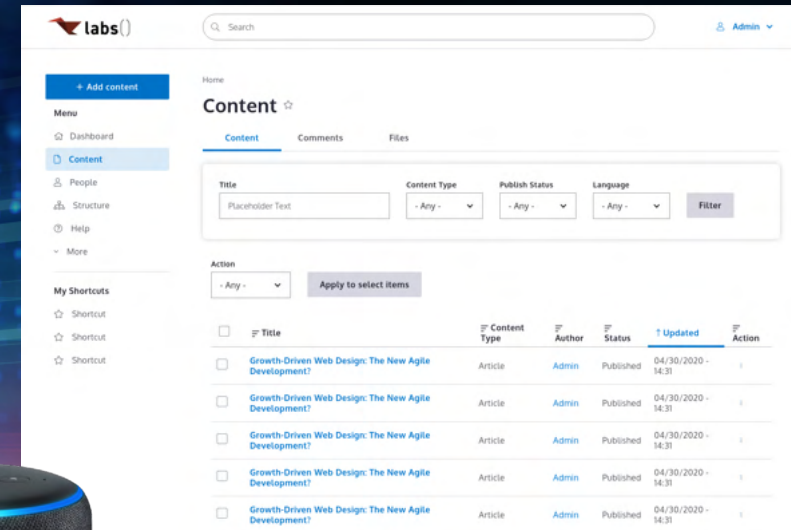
labs()

Search

Admin

+ Add content

Menu

Dashboard

Content

People

Structure

Help

More

My Shortcuts

Shortcut

Shortcut

Shortcut

Home

Content ☆

Content Comments Files

Title

Placeholder Text

Content Type

- Any -

Publish Status

- Any -

Language

- Any -

Filter

Action

- Any -

Apply to select items

| | Title | Content Type | Author | Status | ↑ Updated | Action |
|---|---|---|---|---|---|---|
| | Growth-Driven Web Design: The New Agile Development? | Article | Admin | Published | 04/30/2020 - 14:31 | |
| | Growth-Driven Web Design: The New Agile Development? | Article | Admin | Published | 04/30/2020 - 14:31 | |
| | Growth-Driven Web Design: The New Agile Development? | Article | Admin | Published | 04/30/2020 - 14:31 | |
| | Growth-Driven Web Design: The New Agile Development? | Article | Admin | Published | 04/30/2020 - 14:31 | |
| | Growth-Driven Web Design: The New Agile Development? | Article | Admin | Published | 04/30/2020 - 14:31 | |